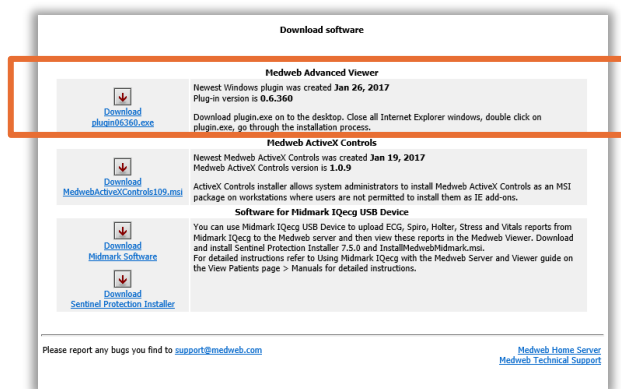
Download software

Medweb Advanced Viewer

| | |
|---|---|
| Download plugin06360.exe | Newest Windows plugin was created **Jan 26, 2017**<br>Plug-in version is **0.6.360**<br><br>Download plugin.exe on to the desktop. Close all Internet Explorer windows, double click on plugin.exe, go through the installation process. |

Medweb ActiveX Controls

| | |
|---|---|
| Download MedwebActiveXControls109.msi | Newest Medweb ActiveX Controls was created **Jan 19, 2017**<br>Medweb ActiveX Controls version is **1.0.9**<br><br>ActiveX Controls installer allows system administrators to install Medweb ActiveX Controls as an MSI package on workstations where users are not permitted to install them as IE add-ons. |

Software for Midmark IQecg USB Device

| | |
|---|---|
| Download Midmark Software<br><br>Download Sentinel Protection Installer | You can use Midmark IQecg USB Device to upload ECG, Spiro, Holter, Stress and Vitals reports from Midmark IQecg to the Medweb server and then view these reports in the Medweb Viewer. Download and install Sentinel Protection Installer 7.5.0 and InstallMedwebMidmark.msi.<br>For detailed instructions refer to Using Midmark IQecg with the Medweb Server and Viewer guide on the View Patients page > Manuals for detailed instructions. |

Please report any bugs you find to support@medweb.com

Medweb Home Server
Medweb Technical Support